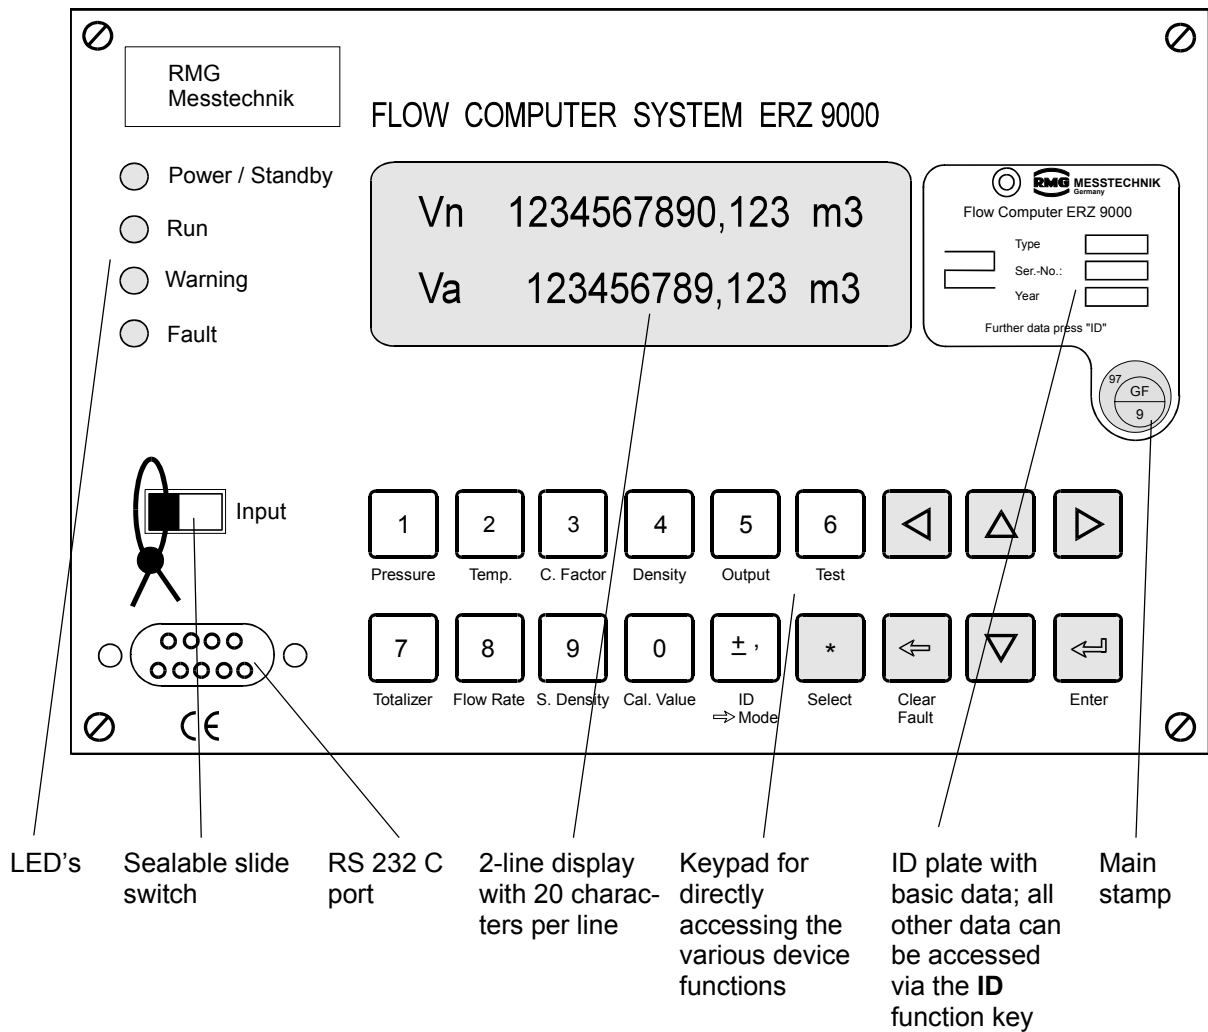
RMG Messtechnik

FLOW COMPUTER SYSTEM ERZ 9000

Power / Standby

Run

Warning

Fault

Vn 1234567890,123 m3

Va 123456789,123 m3

RMG MESSTECHNIK Germany

Flow Computer ERZ 9000

Type

Ser.-No.:

Year

Further data press "ID"

97 GF 9

Input

1 Pressure

2 Temp.

3 C. Factor

4 Density

5 Output

6 Test

7 Totalizer

8 Flow Rate

9 S. Density

0 Cal. Value

± , ID ⇒ Mode

* Select

⇐ Clear Fault

Enter

CE

LED's

Sealable slide switch

RS 232 C port

2-line display with 20 characters per line

Keypad for directly accessing the various device functions

ID plate with basic data; all other data can be accessed via the **ID** function key

Main stamp